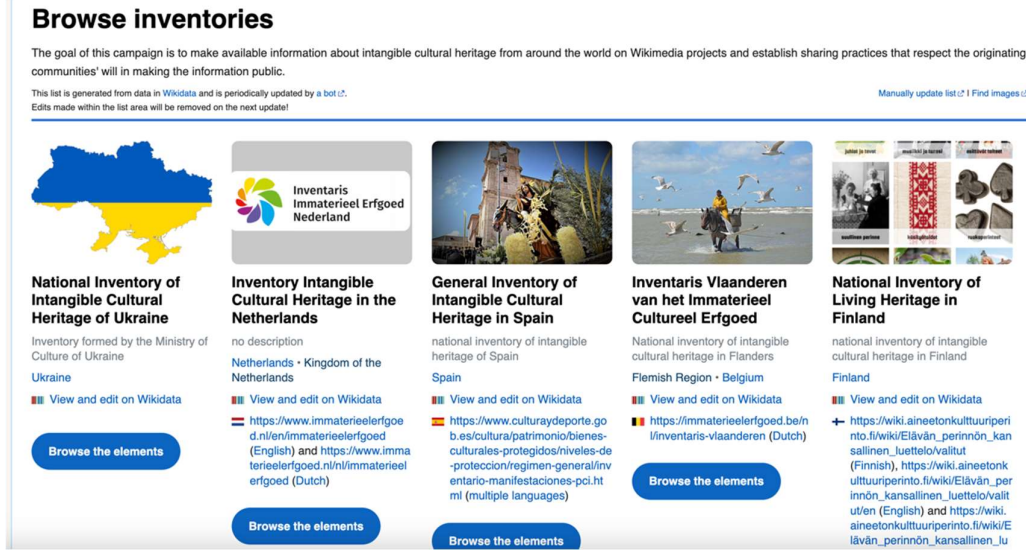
Browse inventories

The goal of this campaign is to make available information about intangible cultural heritage from around the world on Wikimedia projects and establish sharing practices that respect the originating communities' will in making the information public.

This list is generated from data in Wikidata and is periodically updated by a bot.
Edits made within the list area will be removed on the next update!

Manually update list | Find images

National Inventory of Intangible Cultural Heritage of Ukraine

Inventory formed by the Ministry of Culture of Ukraine

Ukraine

View and edit on Wikidata

Browse the elements

Inventaris Immaterieel Erfgoed Nederland

Inventory Intangible Cultural Heritage in the Netherlands

no description

Netherlands • Kingdom of the Netherlands

View and edit on Wikidata

https://www.immaterieelerfgoed.nl/en/immaterieelerfgoed (English) and https://www.immaterieelerfgoed.nl/nl/immaterieelerfgoed (Dutch)

Browse the elements

General Inventory of Intangible Cultural Heritage in Spain

national inventory of intangible heritage of Spain

Spain

View and edit on Wikidata

https://www.culturaydeporte.gob.es/cultura/patrimonio/bienes-culturales-protegidos/niveles-de-proteccion/regimen-general/inventario-manifestaciones-pci.html (multiple languages)

Browse the elements

Inventaris Vlaanderen van het Immaterieel Cultureel Erfgoed

national inventory of intangible cultural heritage in Flanders

Flemish Region • Belgium

View and edit on Wikidata

https://immaterieelerfgoed.be/nl/inventaris-vlaanderen (Dutch)

Browse the elements

National Inventory of Living Heritage in Finland

national inventory of intangible cultural heritage in Finland

Finland

View and edit on Wikidata

https://wiki.aineetonkulttuuriperinto.fi/wiki/Elävän_perinnön_kansallinen_luettelo/valitut (Finnish), https://wiki.aineetonkulttuuriperinto.fi/wiki/Elävän_perinnön_kansallinen_luettelo/valitut/en (English) and https://wiki.aineetonkulttuuriperinto.fi/wiki/Elävän_perinnön_kansallinen_lu